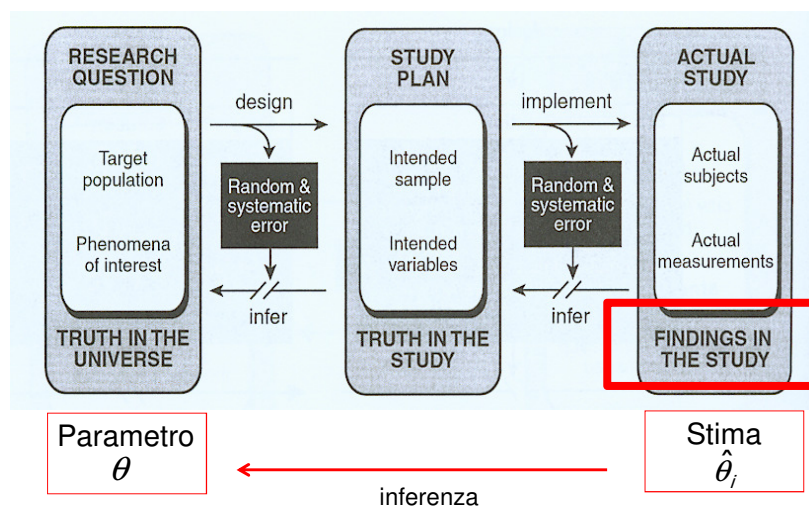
RESEARCH QUESTION

Target population

Phenomena of interest

TRUTH IN THE UNIVERSE

design

Random & systematic error

infer

STUDY PLAN

Intended sample

Intended variables

TRUTH IN THE STUDY

implement

Random & systematic error

infer

ACTUAL STUDY

Actual subjects

Actual measurements

FINDINGS IN THE STUDY

Parametro
$\theta$

inferenza

Stima
$\hat{\theta}_i$